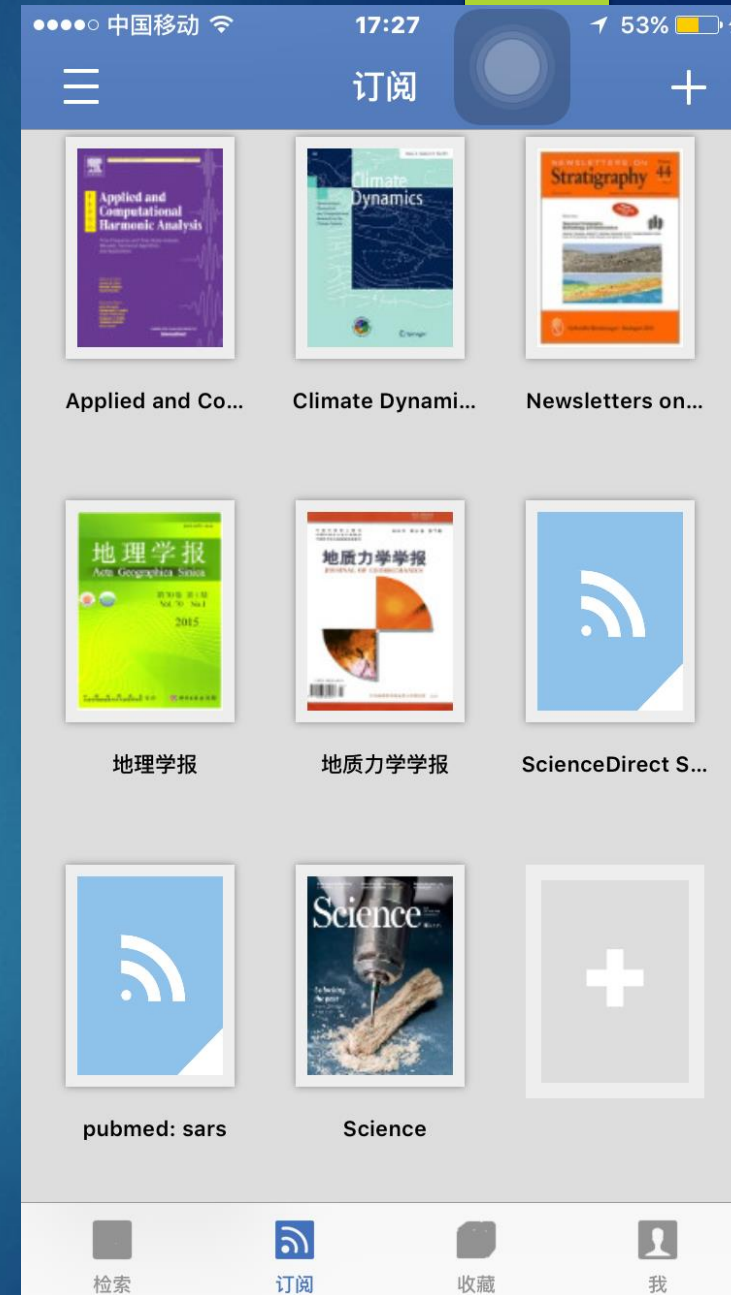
●●●●○ 中国移动 17:27 53%

订阅

Applied and Computational Harmonic Analysis

Applied and Co...

Climate Dynamics

Climate Dynami...

Newsletters on Stratigraphy 44

Newsletters on...

地理学报 Acta Geographica Sinica 2015

地理学报

地质力学学报

地质力学学报

ScienceDirect S...

pubmed: sars

Science

Science

检索 订阅 收藏 我